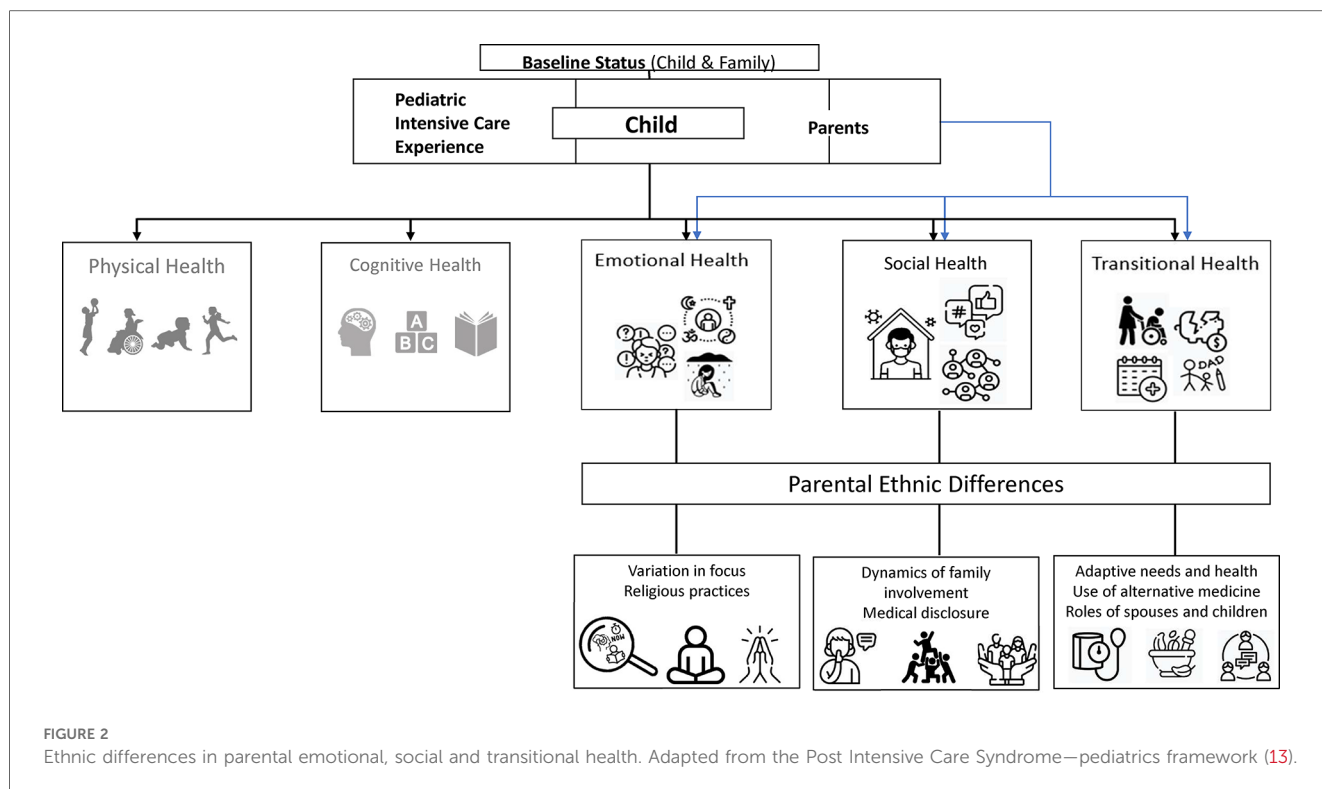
Baseline Status (Child & Family)

Pediatric Intensive Care Experience

Child

Parents

Physical Health

Cognitive Health

A
B C

Emotional Health

NOW

Social Health

#

Transitional Health

DAD

$

Parental Ethnic Differences

Variation in focus
Religious practices

Dynamics of family involvement
Medical disclosure

Adaptive needs and health
Use of alternative medicine
Roles of spouses and children

FIGURE 2
Ethnic differences in parental emotional, social and transitional health. Adapted from the Post Intensive Care Syndrome—pediatrics framework (13).